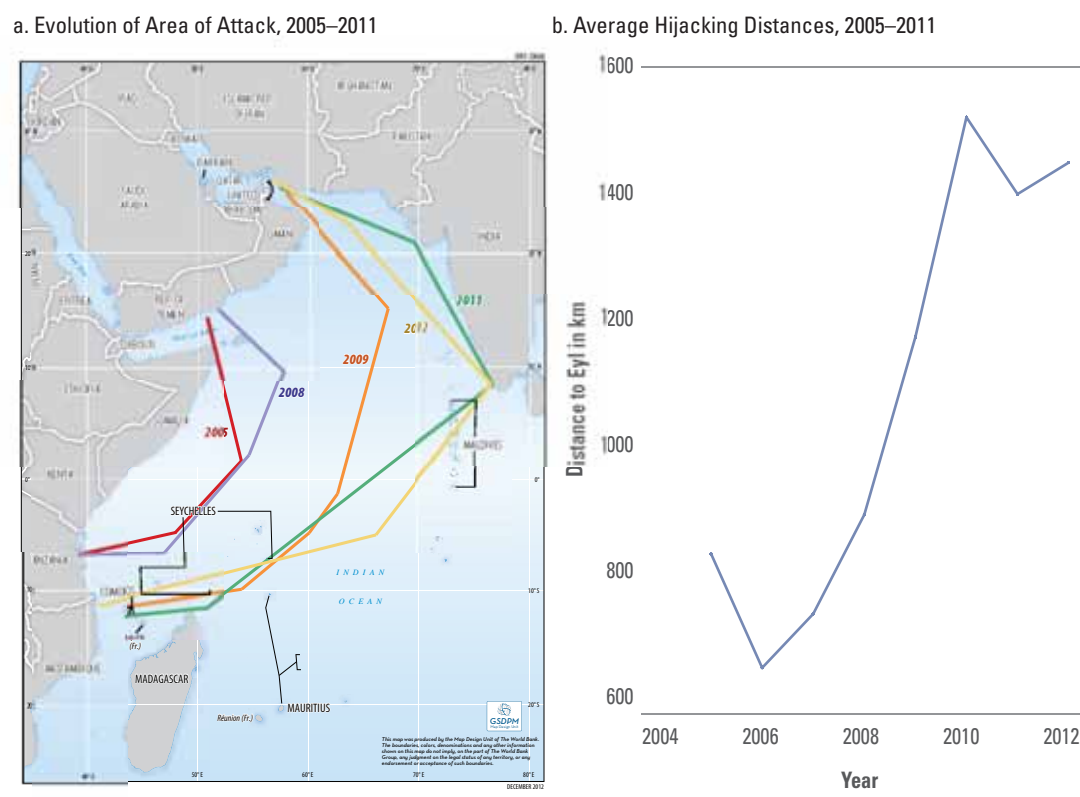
a. Evolution of Area of Attack, 2005–2011

IRAQ
ISLAMIC REP. OF IRAN
AFGHANISTAN
KUWAIT
BAHRAIN
QATAR
UNITED ARAB EMIRATES
PAKISTAN
SAUDI ARABIA
OMAN
INDIA
ERITREA
REP. OF YEMEN
DJIBOUTI
ETHIOPIA
SOMALIA
KENYA
TANZANIA
COMOROS
Mayotte (Fr.)
MOZAMBIQUE
MADAGASCAR
SEYCHELLES
MALDIVES
MAURITIUS
Réunion (Fr.)
INDIAN
OCEAN
2005
2008
2009
2012
2011
20°N
10°N
0°
10°S
20°S
50°E
60°E
70°E
80°E
GSDPM
This map was produced by the Map Design Unit of The World Bank. The boundaries, colors, denominations and any other information shown on this map do not imply, on the part of The World Bank Group, any judgment on the legal status of any territory, or any endorsement or acceptance of such boundaries.
DECEMBER 2012

b. Average Hijacking Distances, 2005–2011

1600
1400
1200
1000
800
600
Distance to Eyl in km
2004
2006
2008
2010
2012
Year